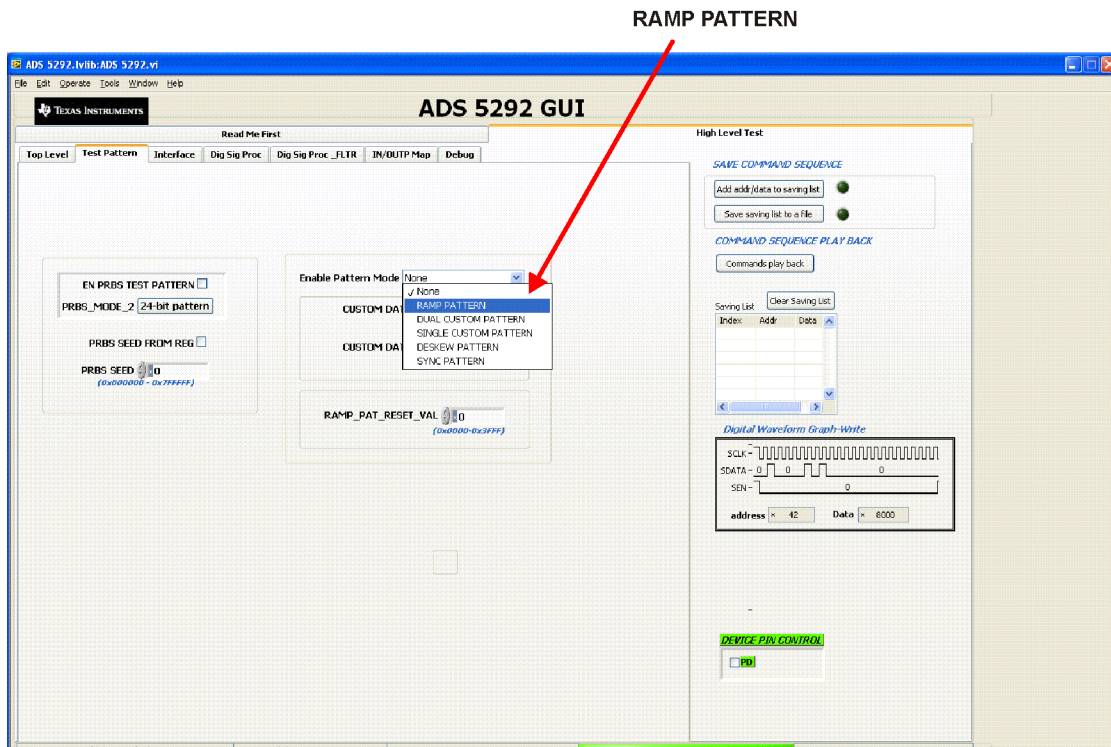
RAMP PATTERN

ADS 5292.lvlib:ADS 5292.vi

File Edit Operate Tools Window Help

TEXAS INSTRUMENTS

ADS 5292 GUI

Read Me First

High Level Test

Top Level | Test Pattern | Interface | Dig Sig Proc | Dig Sig Proc _FLTR | IN/OUTP Map | Debug

EN PRBS TEST PATTERN

PRBS_MODE_2 24-bit pattern

PRBS SEED FROM REG

PRBS SEED 0

(0x000000 - 0x7FFFFF)

Enable Pattern Mode None

✓ None
RAMP PATTERN
DUAL CUSTOM PATTERN
SINGLE CUSTOM PATTERN
DESKEW PATTERN
SYNC PATTERN

CUSTOM DAT

CUSTOM DAT

RAMP_PAT_RESET_VAL 0

(0x0000-0x3FFF)

SAVE COMMAND SEQUENCE

Add addr/data to saving list

Save saving list to a file

COMMAND SEQUENCE PLAY BACK

Commands play back

Saving List

Clear Saving List

| Index | Addr | Data |
|---|---|---|

Digital Waveform Graph-Write

SCLK

SDATA 0 0 0

SEN 0

address 42

Data 8000

DEVICE PIN CONTROL

PD